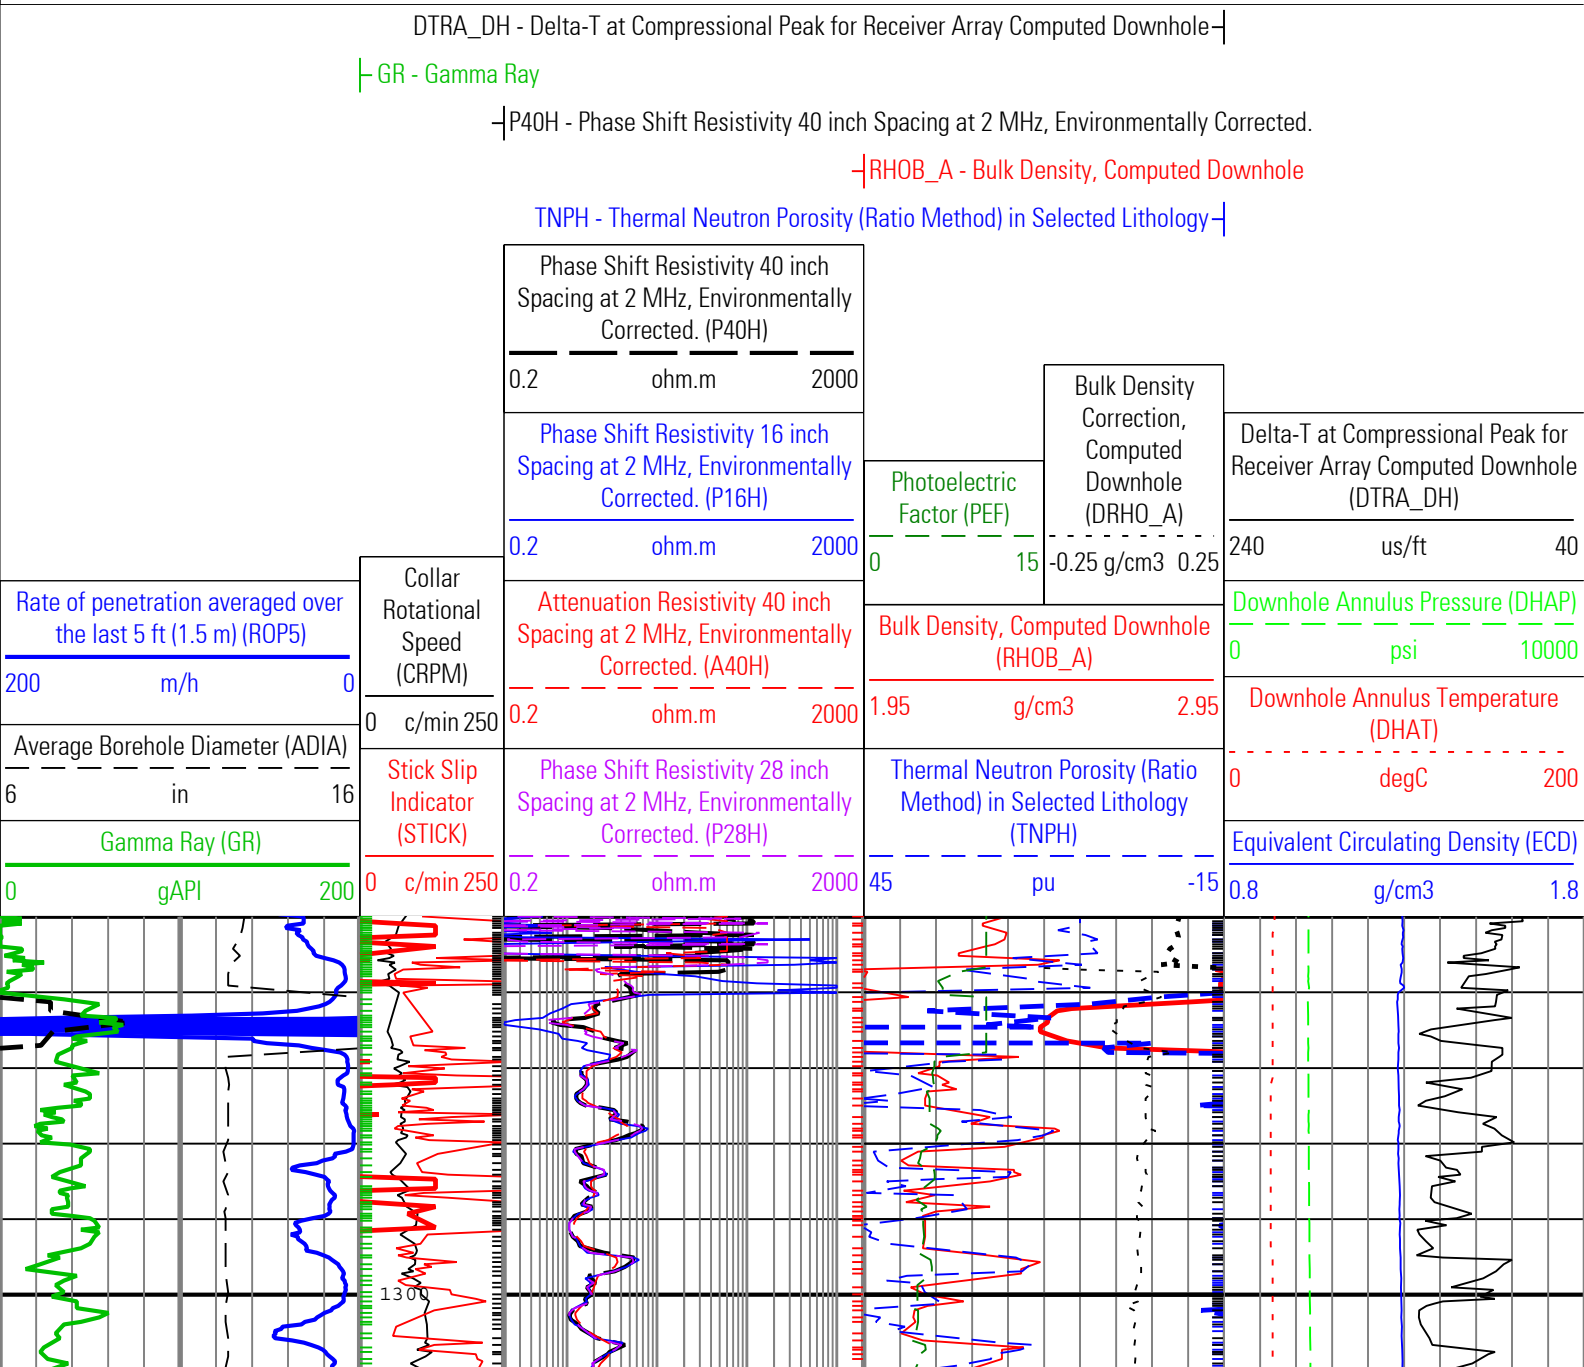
DTRA_DH - Delta-T at Compressional Peak for Receiver Array Computed Downhole

GR - Gamma Ray

P40H - Phase Shift Resistivity 40 inch Spacing at 2 MHz, Environmentally Corrected.

RHOB_A - Bulk Density, Computed Downhole

TNPH - Thermal Neutron Porosity (Ratio Method) in Selected Lithology

Rate of penetration averaged over the last 5 ft (1.5 m) (ROP5)
200 m/h 0

Average Borehole Diameter (ADIA)
6 in 16

Gamma Ray (GR)
0 gAPI 200

Collar Rotational Speed (CRPM)
0 c/min 250

Stick Slip Indicator (STICK)
0 c/min 250

Phase Shift Resistivity 40 inch Spacing at 2 MHz, Environmentally Corrected. (P40H)
0.2 ohm.m 2000

Phase Shift Resistivity 16 inch Spacing at 2 MHz, Environmentally Corrected. (P16H)
0.2 ohm.m 2000

Attenuation Resistivity 40 inch Spacing at 2 MHz, Environmentally Corrected. (A40H)
0.2 ohm.m 2000

Phase Shift Resistivity 28 inch Spacing at 2 MHz, Environmentally Corrected. (P28H)
0.2 ohm.m 2000

Photoelectric Factor (PEF)
0 15

Bulk Density Correction, Computed Downhole (DRHO_A)
-0.25 g/cm3 0.25

Bulk Density, Computed Downhole (RHOB_A)
1.95 g/cm3 2.95

Thermal Neutron Porosity (Ratio Method) in Selected Lithology (TNPH)
45 pu -15

Delta-T at Compressional Peak for Receiver Array Computed Downhole (DTRA_DH)
240 us/ft 40

Downhole Annulus Pressure (DHAP)
0 psi 10000

Downhole Annulus Temperature (DHAT)
0 degC 200

Equivalent Circulating Density (ECD)
0.8 g/cm3 1.8

1300